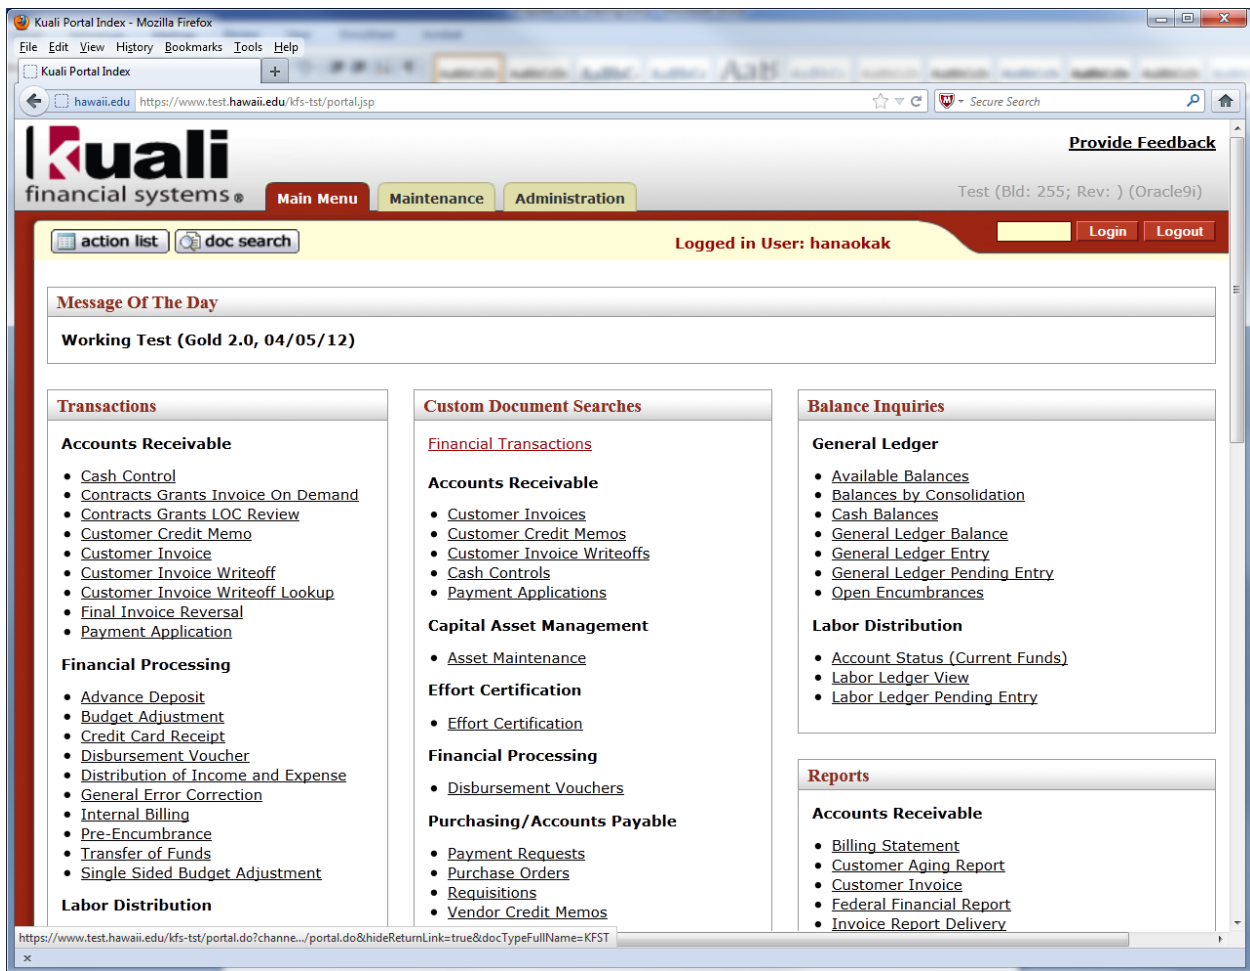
Kuali Portal Index - Mozilla Firefox

File Edit View History Bookmarks Tools Help

Kuali Portal Index +

hawaii.edu https://www.test.hawaii.edu/kfs-tst/portal.jsp

Secure Search

kuali financial systems

Main Menu Maintenance Administration

Provide Feedback

Test (Bld: 255; Rev: ) (Oracle9i)

action list doc search

Logged in User: hanaokak

Login Logout

Message Of The Day

Working Test (Gold 2.0, 04/05/12)

Transactions

Accounts Receivable

- Cash Control
- Contracts Grants Invoice On Demand
- Contracts Grants LOC Review
- Customer Credit Memo
- Customer Invoice
- Customer Invoice Writeoff
- Customer Invoice Writeoff Lookup
- Final Invoice Reversal
- Payment Application

Financial Processing

- Advance Deposit
- Budget Adjustment
- Credit Card Receipt
- Disbursement Voucher
- Distribution of Income and Expense
- General Error Correction
- Internal Billing
- Pre-Encumbrance
- Transfer of Funds
- Single Sided Budget Adjustment

Labor Distribution

Custom Document Searches

Financial Transactions

Accounts Receivable

- Customer Invoices
- Customer Credit Memos
- Customer Invoice Writeoffs
- Cash Controls
- Payment Applications

Capital Asset Management

- Asset Maintenance

Effort Certification

- Effort Certification

Financial Processing

- Disbursement Vouchers

Purchasing/Accounts Payable

- Payment Requests
- Purchase Orders
- Requisitions
- Vendor Credit Memos

Balance Inquiries

General Ledger

- Available Balances
- Balances by Consolidation
- Cash Balances
- General Ledger Balance
- General Ledger Entry
- General Ledger Pending Entry
- Open Encumbrances

Labor Distribution

- Account Status (Current Funds)
- Labor Ledger View
- Labor Ledger Pending Entry

Reports

Accounts Receivable

- Billing Statement
- Customer Aging Report
- Customer Invoice
- Federal Financial Report
- Invoice Report Delivery

https://www.test.hawaii.edu/kfs-tst/portal.do?channe.../portal.do&hideReturnLink=true&docTypeFullName=KFST